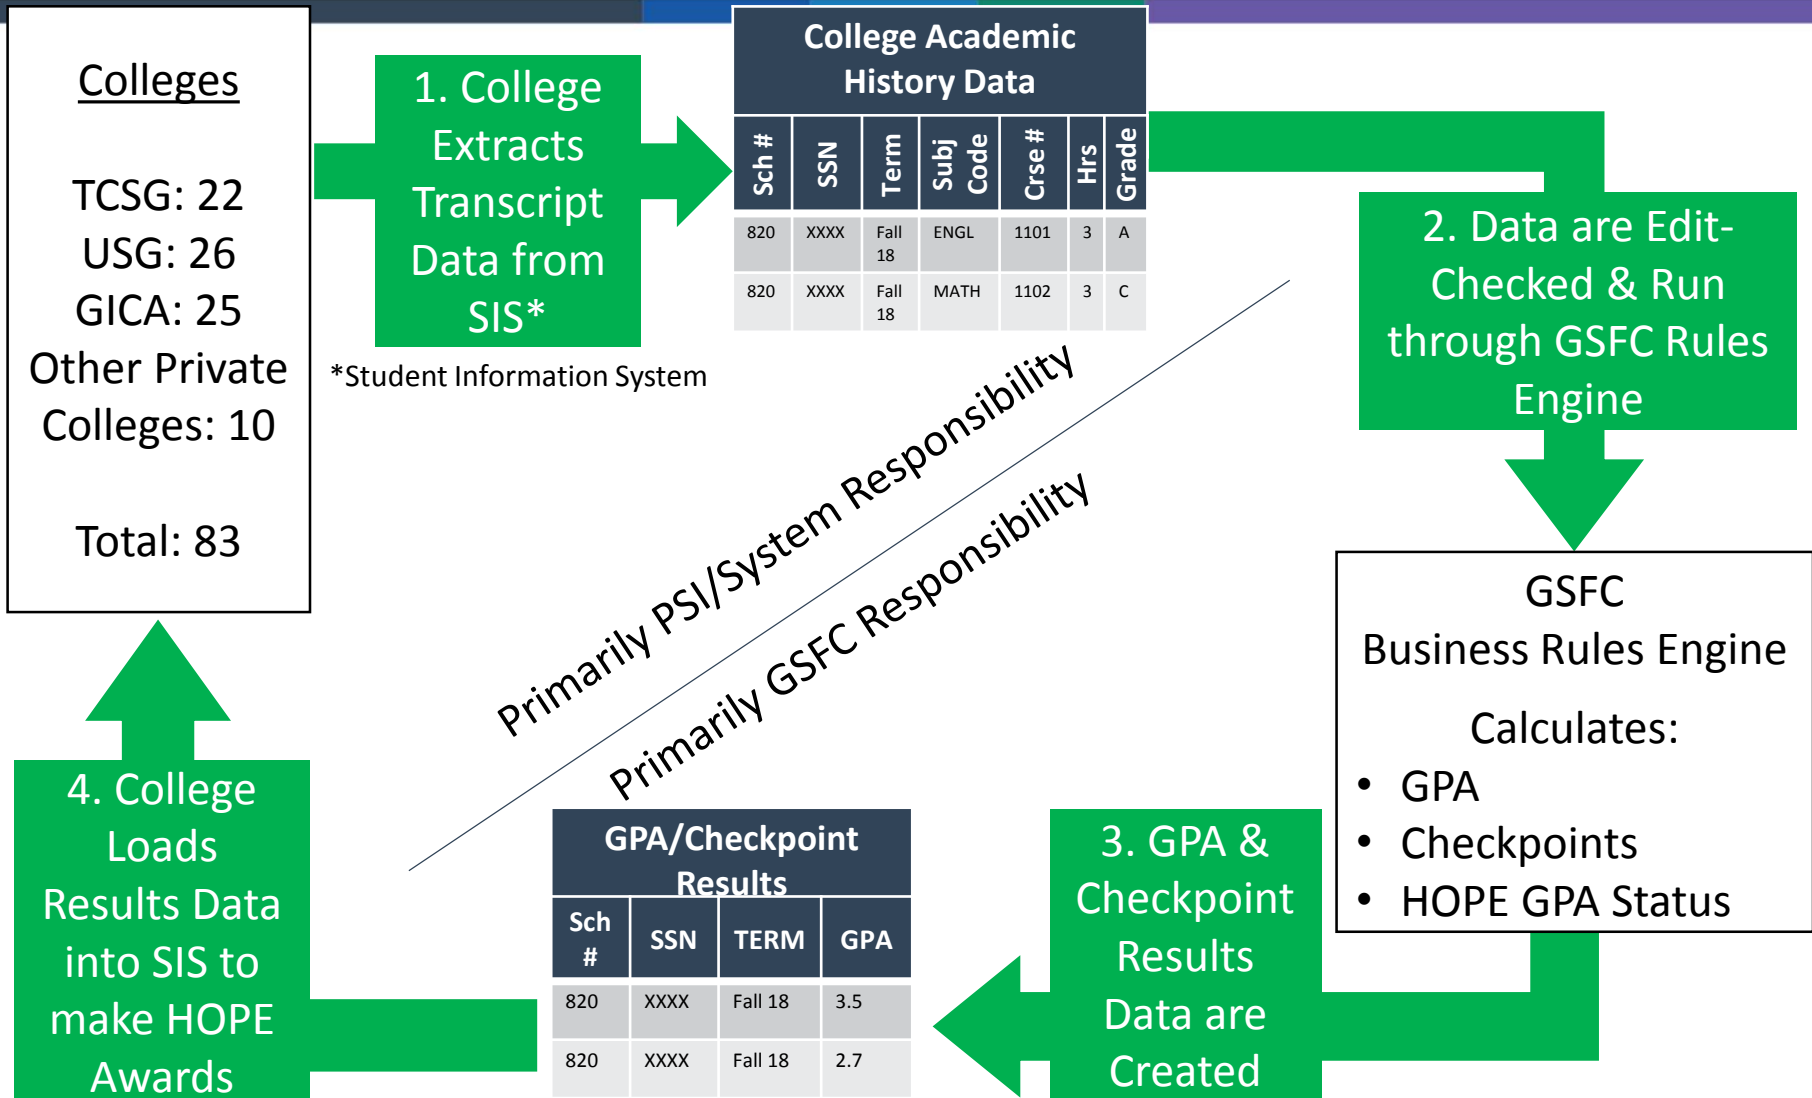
Colleges

TCSG: 22
USG: 26
GICA: 25
Other Private Colleges: 10

Total: 83

1. College Extracts Transcript Data from SIS*

*Student Information System

College Academic History Data

| Sch # | SSN | Term | Subj Code | Crse # | Hrs | Grade |
|---|---|---|---|---|---|---|
| 820 | XXXX | Fall 18 | ENGL | 1101 | 3 | A |
| 820 | XXXX | Fall 18 | MATH | 1102 | 3 | C |

2. Data are Edit-Checked & Run through GSFC Rules Engine

GSFC
Business Rules Engine

Calculates:
• GPA
• Checkpoints
• HOPE GPA Status

Primarily PSI/System Responsibility

Primarily GSFC Responsibility

3. GPA & Checkpoint Results Data are Created

GPA/Checkpoint Results

| Sch # | SSN | TERM | GPA |
|---|---|---|---|
| 820 | XXXX | Fall 18 | 3.5 |
| 820 | XXXX | Fall 18 | 2.7 |

4. College Loads Results Data into SIS to make HOPE Awards